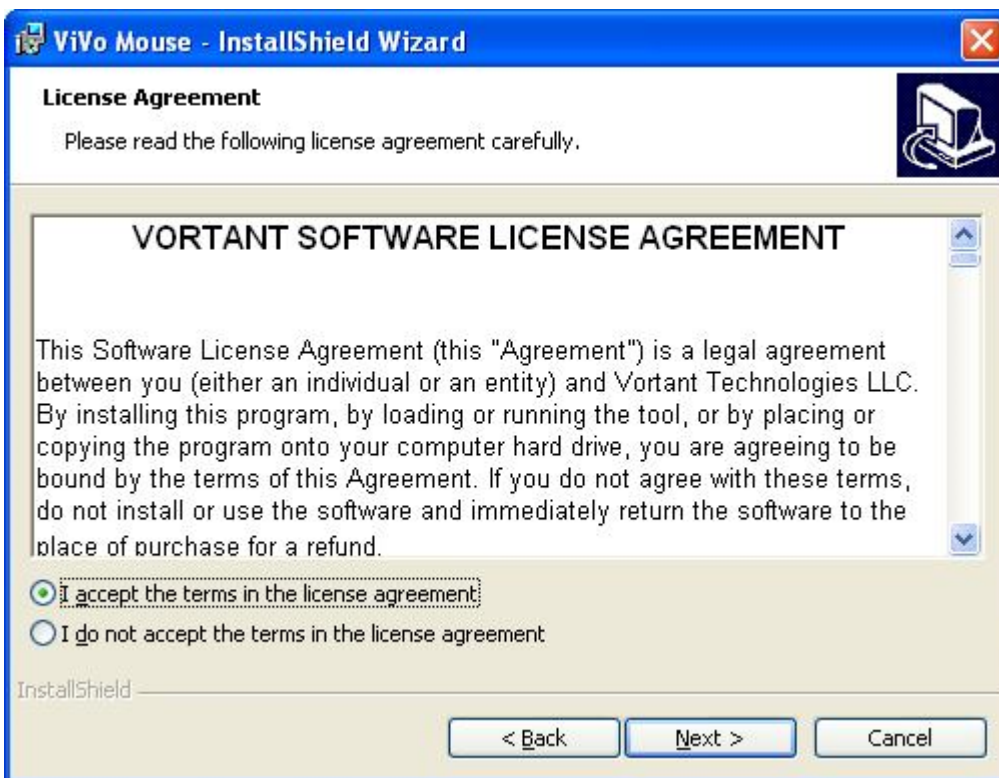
ViVo Mouse - InstallShield Wizard

License Agreement

Please read the following license agreement carefully.

VORTANT SOFTWARE LICENSE AGREEMENT

This Software License Agreement (this "Agreement") is a legal agreement between you (either an individual or an entity) and Vortant Technologies LLC. By installing this program, by loading or running the tool, or by placing or copying the program onto your computer hard drive, you are agreeing to be bound by the terms of this Agreement. If you do not agree with these terms, do not install or use the software and immediately return the software to the place of purchase for a refund.

I accept the terms in the license agreement

I do not accept the terms in the license agreement

InstallShield

< Back

Next >

Cancel